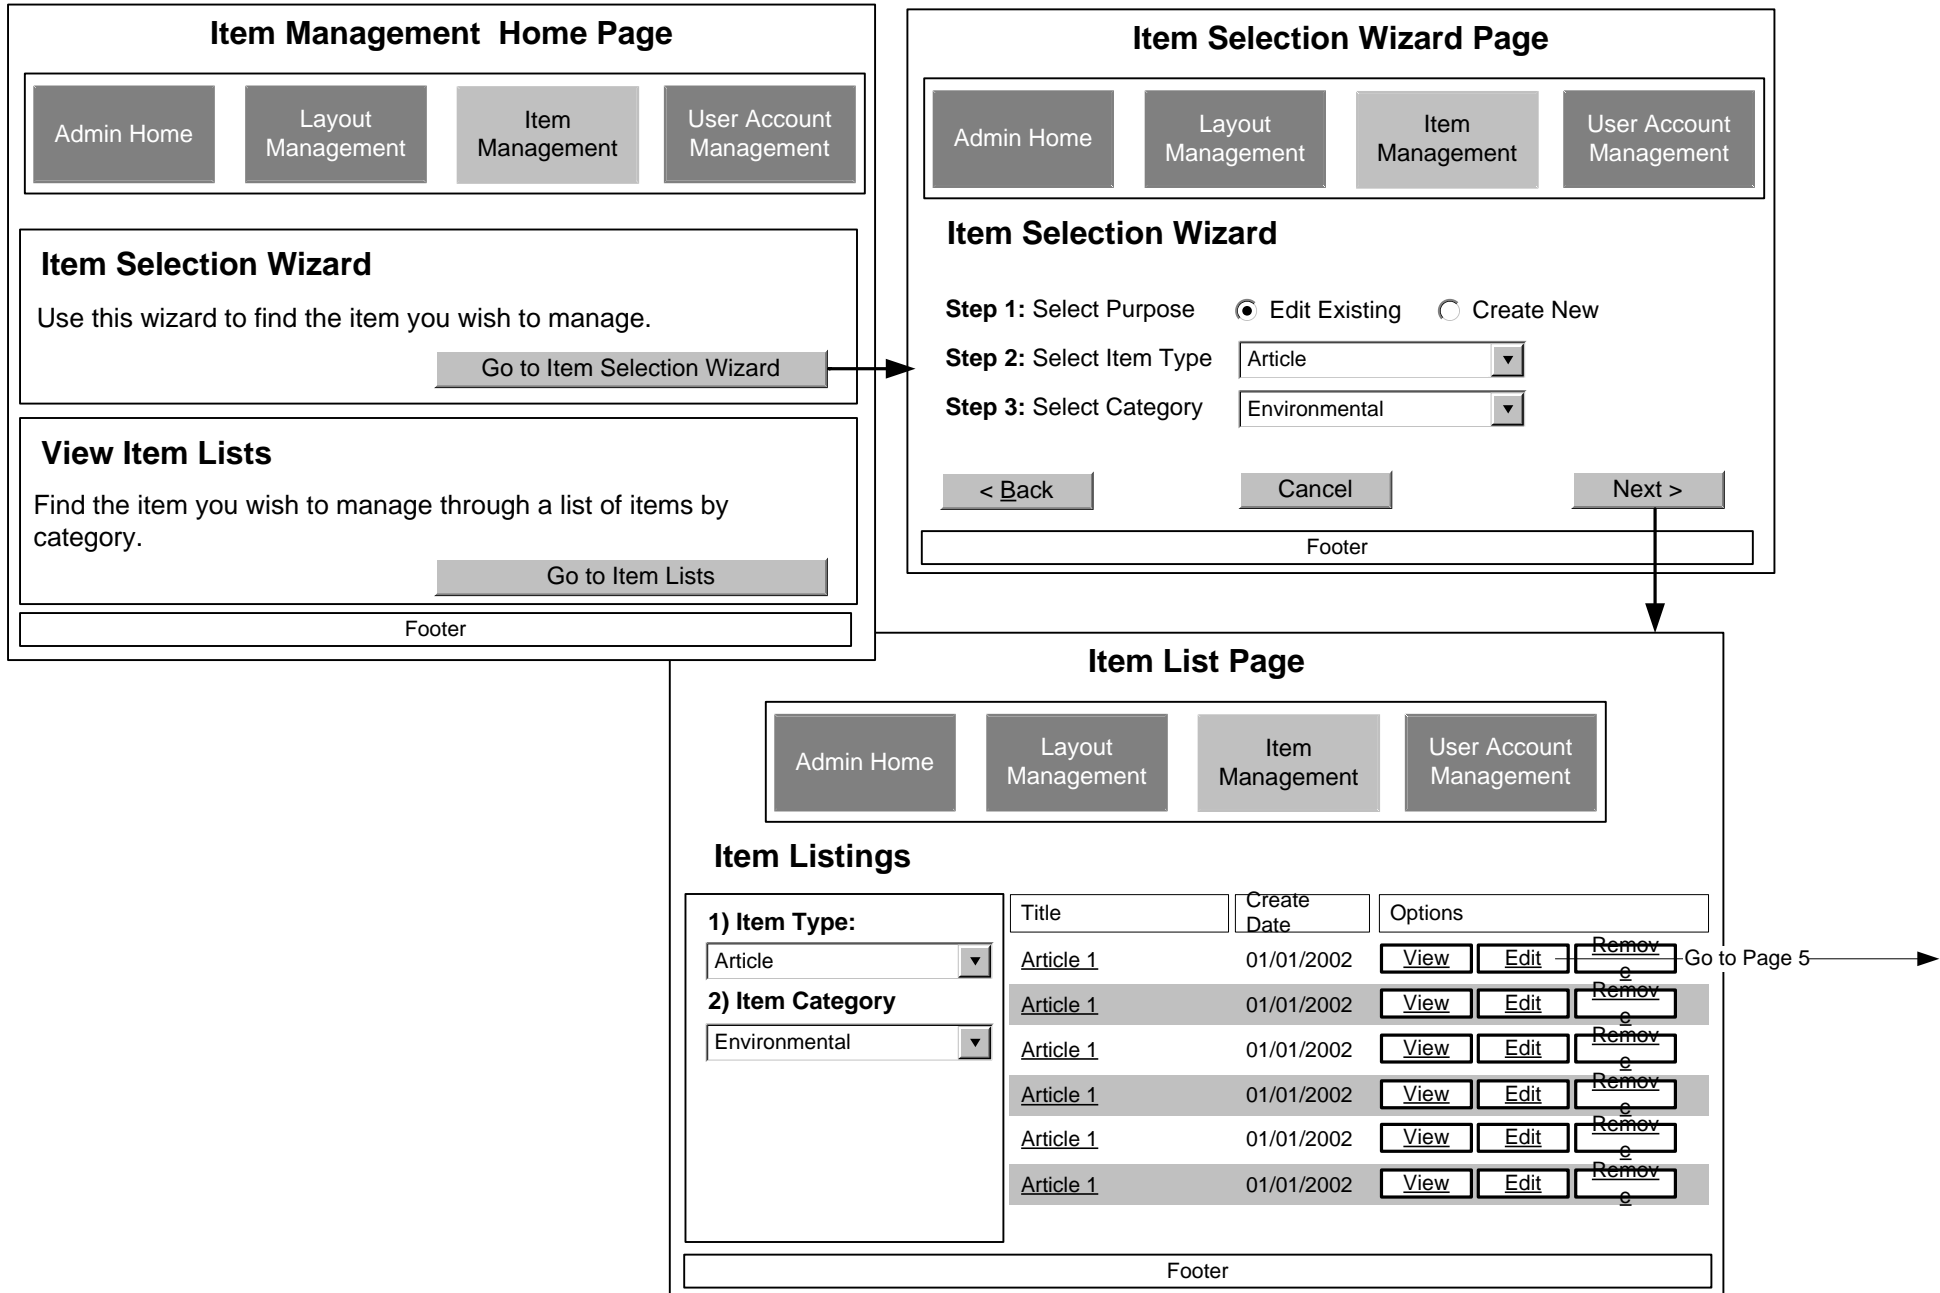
Item Management Home Page

Admin Home | Layout Management | Item Management | User Account Management

Item Selection Wizard

Use this wizard to find the item you wish to manage.

Go to Item Selection Wizard

View Item Lists

Find the item you wish to manage through a list of items by category.

Go to Item Lists

Footer

Item Selection Wizard Page

Admin Home | Layout Management | Item Management | User Account Management

Item Selection Wizard

Step 1: Select Purpose ◉ Edit Existing ○ Create New

Step 2: Select Item Type Article

Step 3: Select Category Environmental

< Back Cancel Next >

Footer

Item List Page

Admin Home | Layout Management | Item Management | User Account Management

Item Listings

1) Item Type:
Article
2) Item Category
Environmental

| Title | Create Date | Options | | |
|---|---|---|---|---|
| Article 1 | 01/01/2002 | View | Edit | Remove |
| Article 1 | 01/01/2002 | View | Edit | Remove |
| Article 1 | 01/01/2002 | View | Edit | Remove |
| Article 1 | 01/01/2002 | View | Edit | Remove |
| Article 1 | 01/01/2002 | View | Edit | Remove |
| Article 1 | 01/01/2002 | View | Edit | Remove |

Go to Page 5

Footer